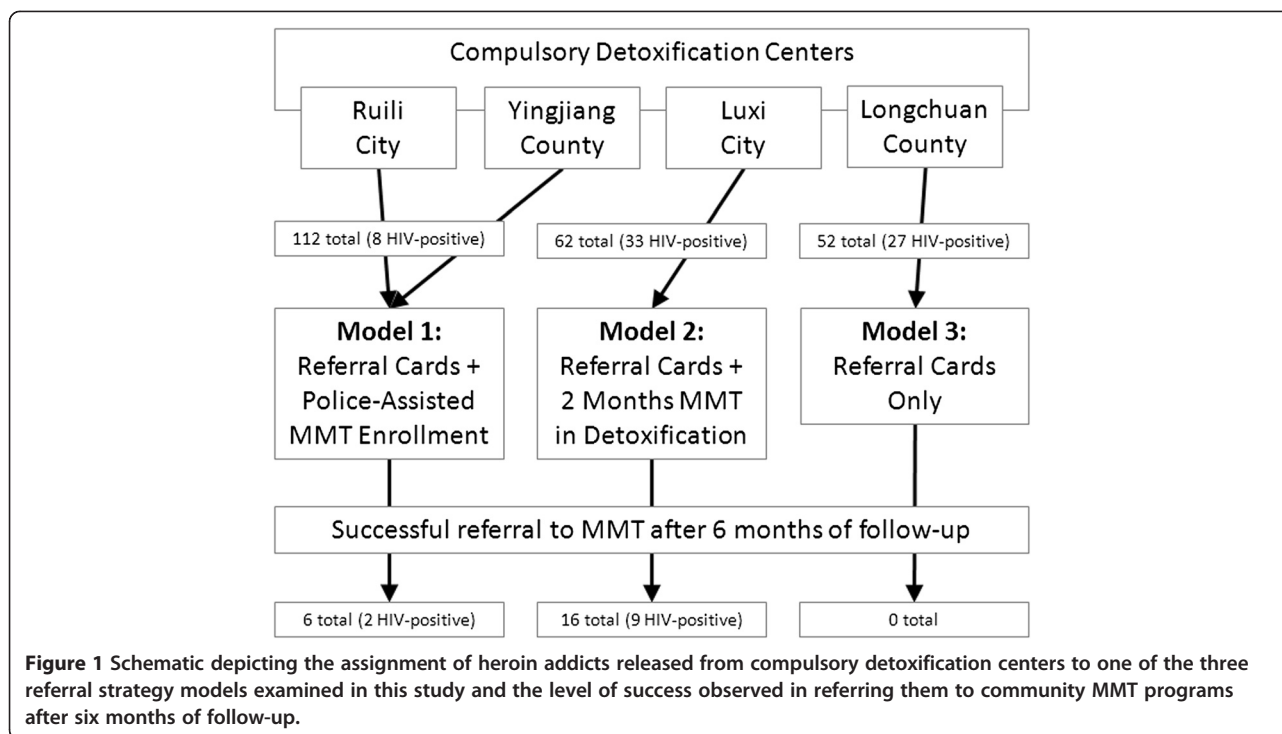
Compulsory Detoxification Centers

Ruili City

Yingjiang County

Luxi City

Longchuan County

112 total (8 HIV-positive)

62 total (33 HIV-positive)

52 total (27 HIV-positive)

**Model 1:** Referral Cards + Police-Assisted MMT Enrollment

**Model 2:** Referral Cards + 2 Months MMT in Detoxification

**Model 3:** Referral Cards Only

Successful referral to MMT after 6 months of follow-up

6 total (2 HIV-positive)

16 total (9 HIV-positive)

0 total

**Figure 1 Schematic depicting the assignment of heroin addicts released from compulsory detoxification centers to one of the three referral strategy models examined in this study and the level of success observed in referring them to community MMT programs after six months of follow-up.**